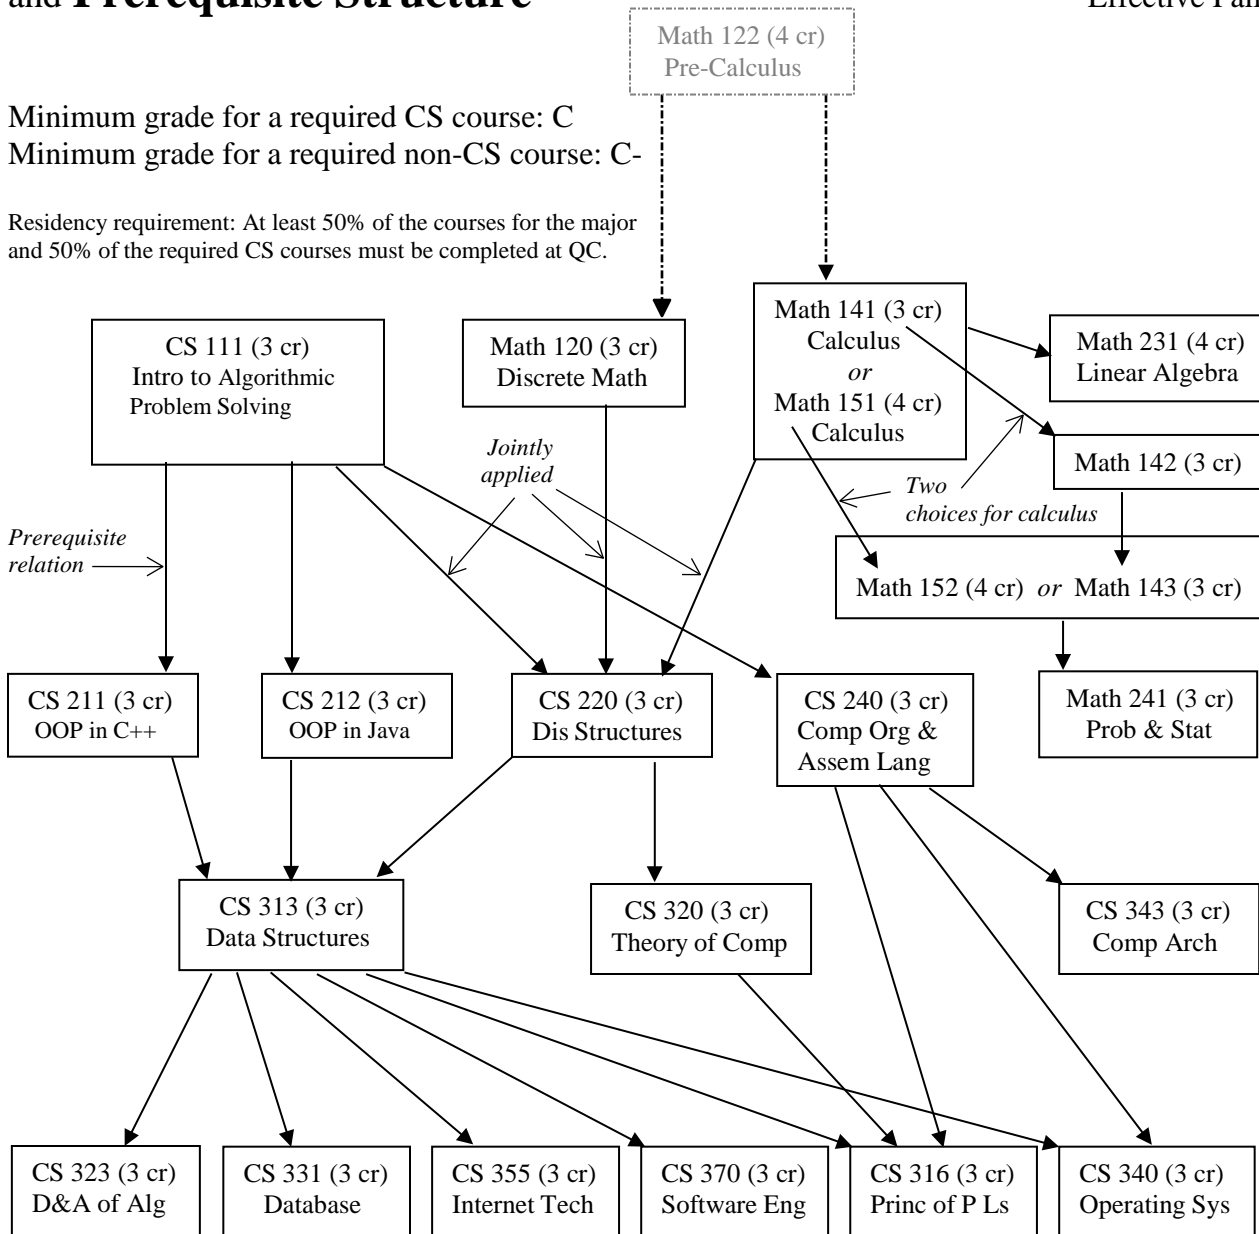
and **Prerequisite Structure**

Effective Fal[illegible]

Math 122 (4 cr)
Pre-Calculus

Minimum grade for a required CS course: C
Minimum grade for a required non-CS course: C-

Residency requirement: At least 50% of the courses for the major and 50% of the required CS courses must be completed at QC.

CS 111 (3 cr)
Intro to Algorithmic Problem Solving

Math 120 (3 cr)
Discrete Math

Math 141 (3 cr)
Calculus
*or*
Math 151 (4 cr)
Calculus

Math 231 (4 cr)
Linear Algebra

Math 142 (3 cr)

*Jointly applied*

*Two choices for calculus*

*Prerequisite relation*

Math 152 (4 cr) *or* Math 143 (3 cr)

CS 211 (3 cr)
OOP in C++

CS 212 (3 cr)
OOP in Java

CS 220 (3 cr)
Dis Structures

CS 240 (3 cr)
Comp Org & Assem Lang

Math 241 (3 cr)
Prob & Stat

CS 313 (3 cr)
Data Structures

CS 320 (3 cr)
Theory of Comp

CS 343 (3 cr)
Comp Arch

CS 323 (3 cr)
D&A of Alg

CS 331 (3 cr)
Database

CS 355 (3 cr)
Internet Tech

CS 370 (3 cr)
Software Eng

CS 316 (3 cr)
Princ of P Ls

CS 340 (3 cr)
Operating Sys